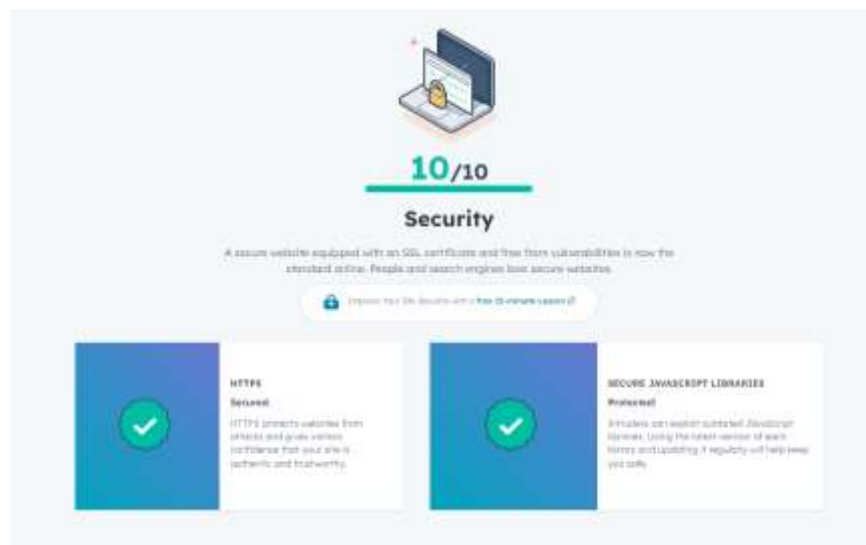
10/10

Security

A secure website equipped with an SSL certificate and free from vulnerabilities is now the standard online. People and search engines love secure websites.

Improve Your Site Security with a free 15-minute Lesson

HTTPS

Secured

HTTPS protects websites from attacks and gives visitors confidence that your site is authentic and trustworthy.

SECURE JAVASCRIPT LIBRARIES

Protected

Intruders can exploit outdated JavaScript libraries. Using the latest version of each library and updating it regularly will help keep you safe.